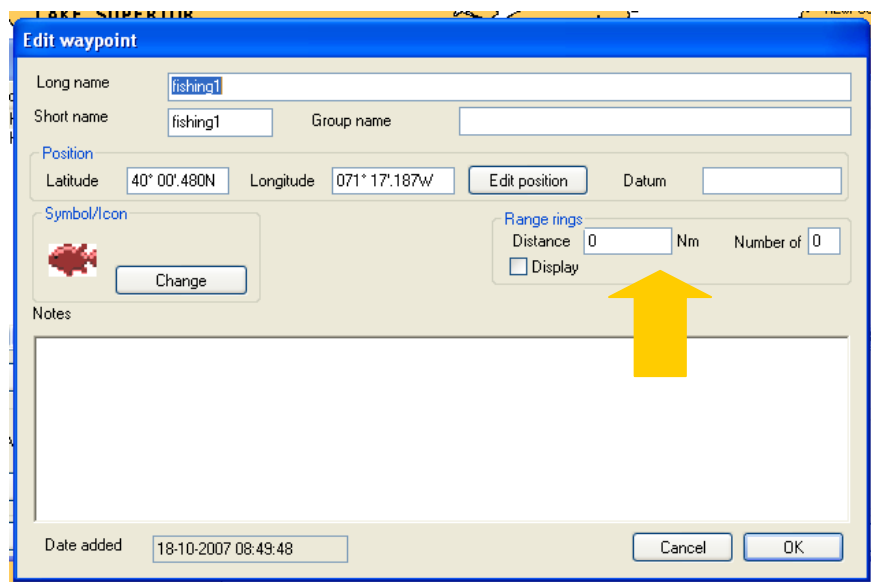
LAKE SUPERIOR

Edit waypoint

Long name fishing1

Short name fishing1 Group name

Position

Latitude 40° 00'.480N Longitude 071° 17'.187W Edit position Datum

Symbol/Icon

Change

Range rings

Distance 0 Nm Number of 0

Display

Notes

Date added 18-10-2007 08:49:48

Cancel OK